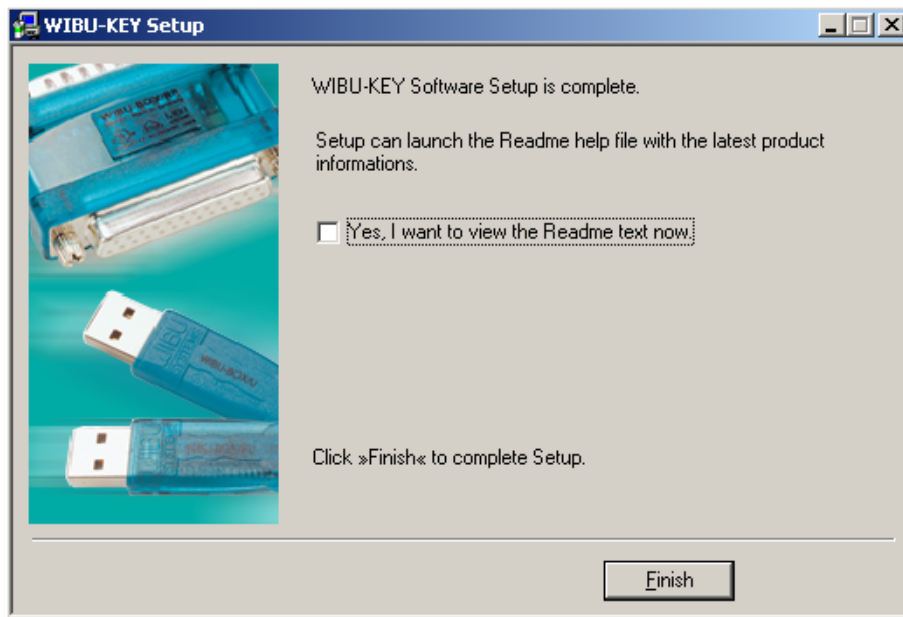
WIBU-KEY Setup

WIBU-KEY Software Setup is complete.

Setup can launch the Readme help file with the latest product informations.

Yes, I want to view the Readme text now.

Click »Finish« to complete Setup.

Finish